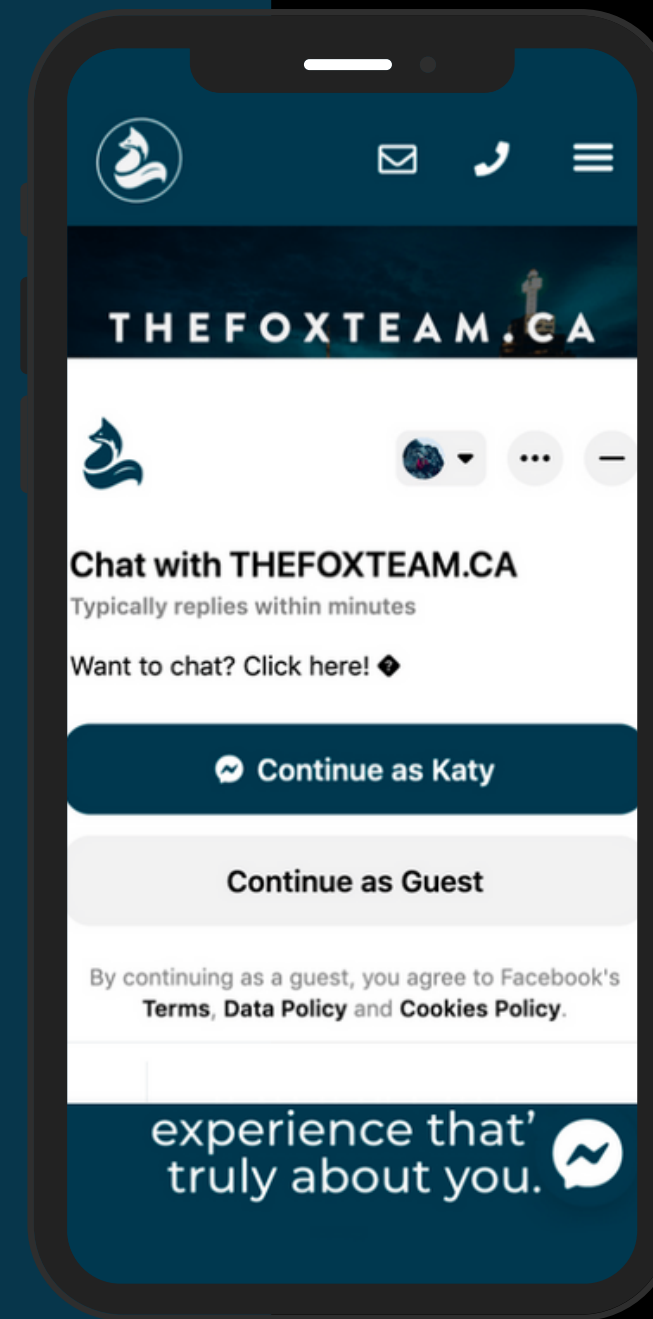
THEFOXTEAM.CA

Chat with THEFOXTEAM.CA
Typically replies within minutes

Want to chat? Click here! �

Continue as Katy

Continue as Guest

By continuing as a guest, you agree to Facebook's Terms, Data Policy and Cookies Policy.

experience that'
truly about you.